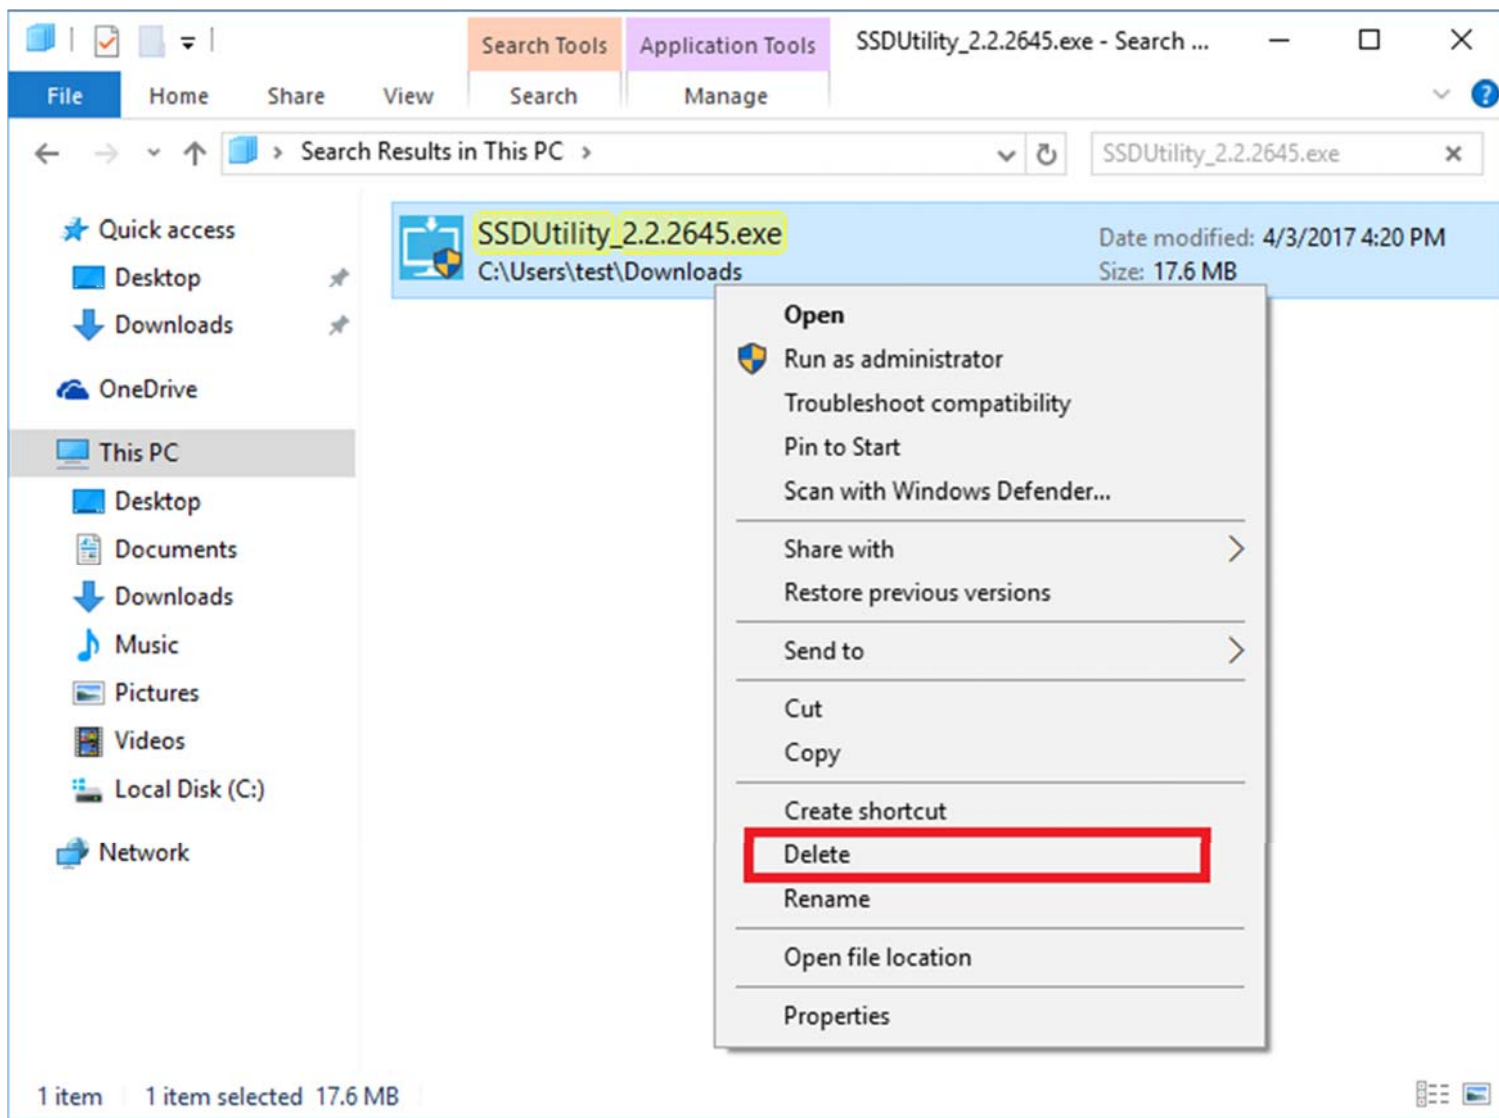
Search Tools
Application Tools
SSDUtility_2.2.2645.exe - Search ...
File
Home
Share
View
Search
Manage
Search Results in This PC
SSDUtility_2.2.2645.exe
Quick access
Desktop
Downloads
OneDrive
This PC
Desktop
Documents
Downloads
Music
Pictures
Videos
Local Disk (C:)
Network
SSDUtility_2.2.2645.exe
C:\Users\test\Downloads
Date modified: 4/3/2017 4:20 PM
Size: 17.6 MB
Open
Run as administrator
Troubleshoot compatibility
Pin to Start
Scan with Windows Defender...
Share with
Restore previous versions
Send to
Cut
Copy
Create shortcut
Delete
Rename
Open file location
Properties
1 item
1 item selected 17.6 MB